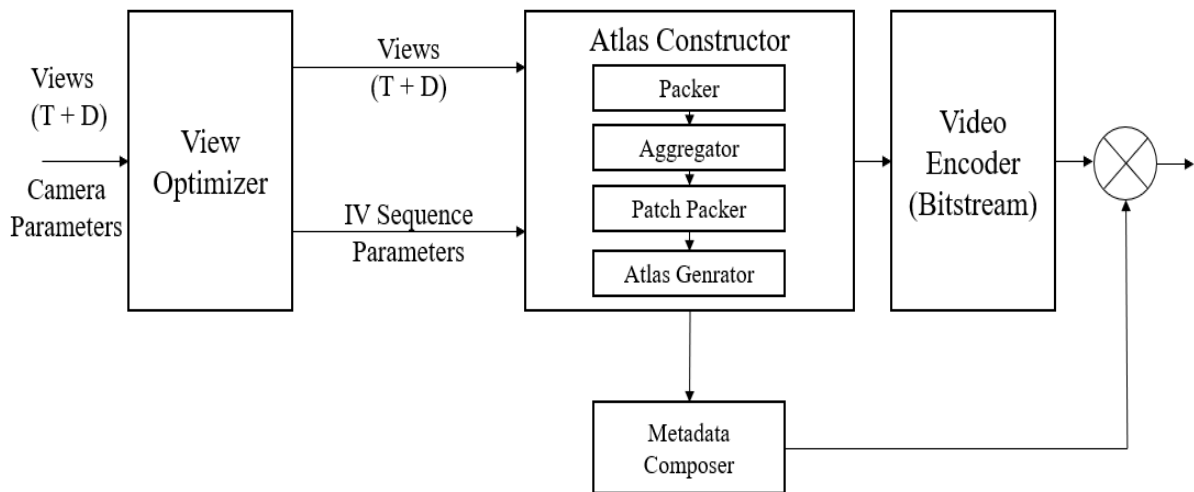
Views
(T + D)

Camera
Parameters

View
Optimizer

Views
(T + D)

IV Sequence
Parameters

Atlas Constructor

Packer

Aggregator

Patch Packer

Atlas Genrator

Video
Encoder
(Bitstream)

Metadata
Composer